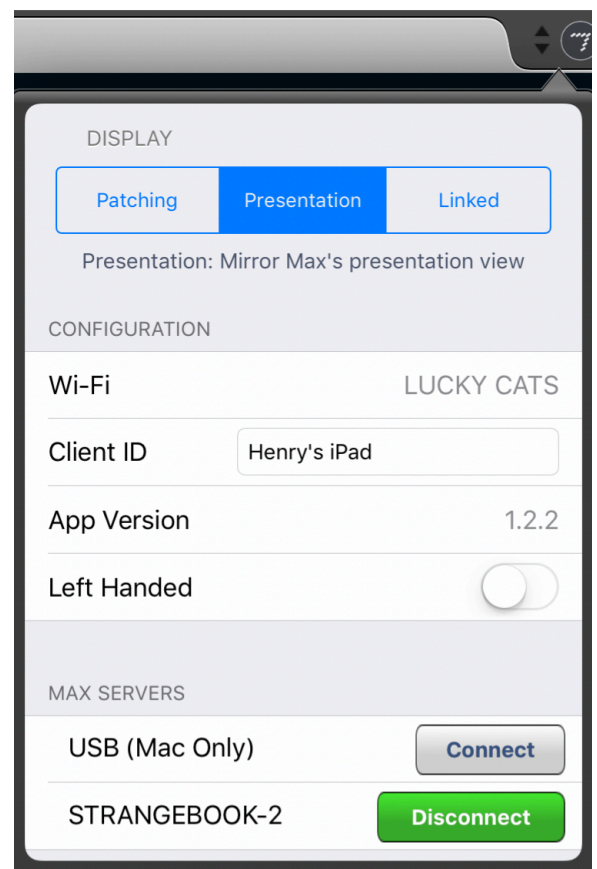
DISPLAY

Patching | Presentation | Linked

Presentation: Mirror Max's presentation view

CONFIGURATION

Wi-Fi LUCKY CATS

Client ID Henry's iPad

App Version 1.2.2

Left Handed

MAX SERVERS

USB (Mac Only) Connect

STRANGEBOOK-2 Disconnect